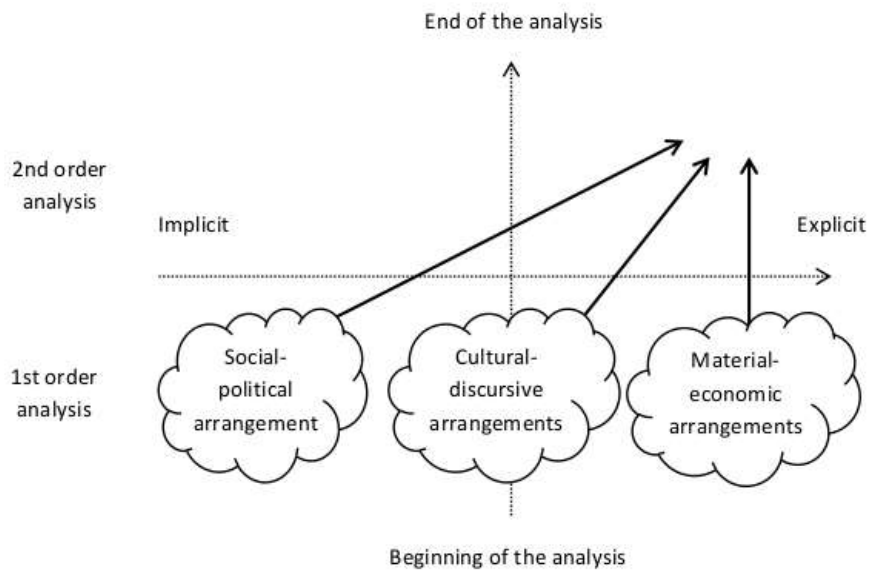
End of the analysis

2nd order analysis

Implicit

Explicit

1st order analysis

Social-political arrangement

Cultural-discursive arrangements

Material-economic arrangements

Beginning of the analysis